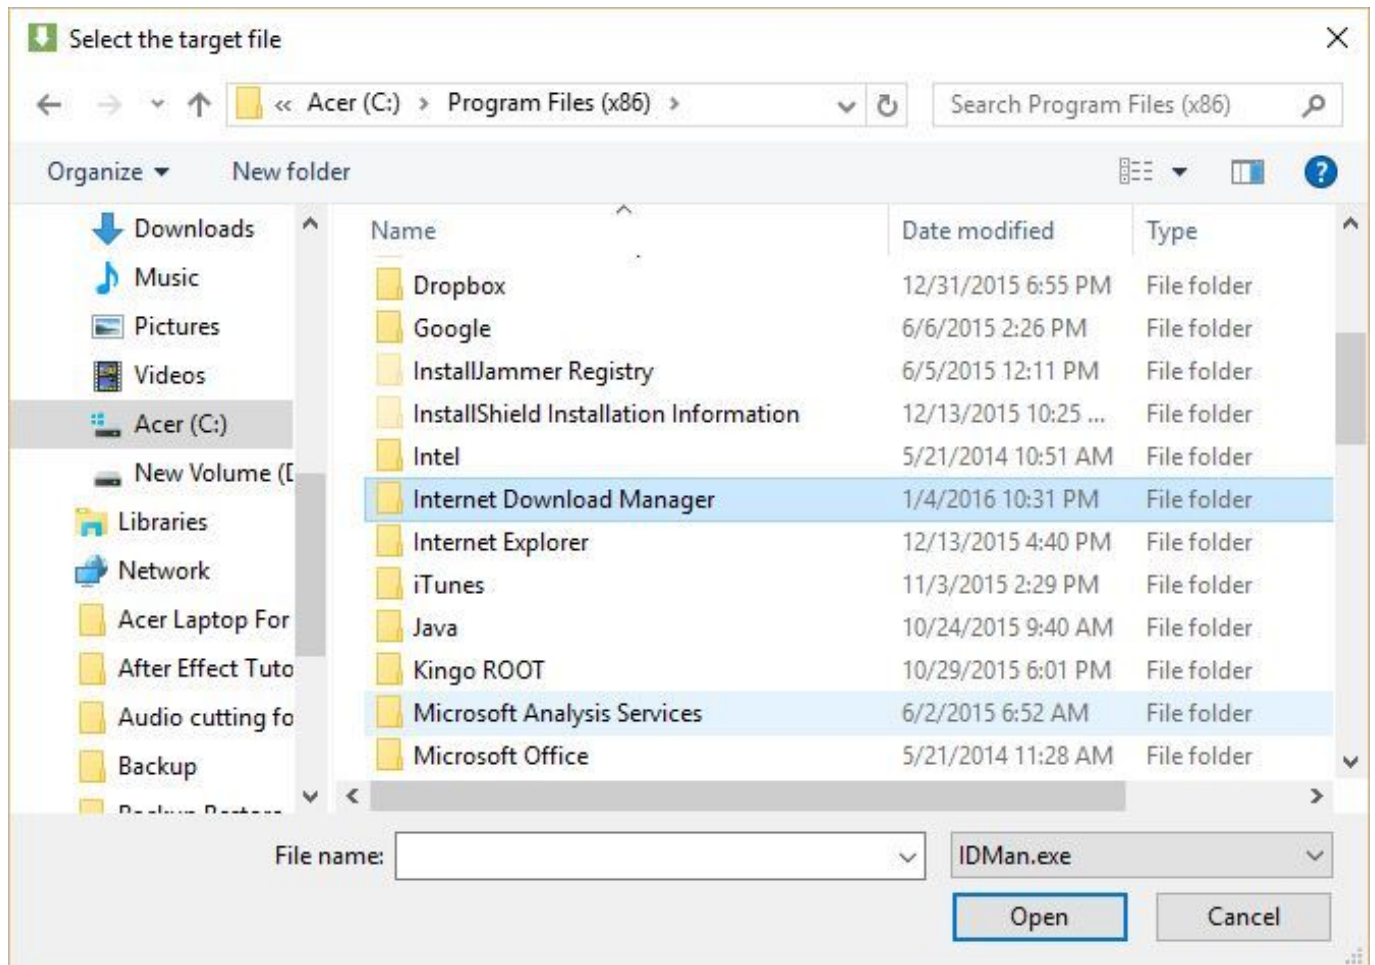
Select the target file

« Acer (C:) › Program Files (x86) ›

Search Program Files (x86)

Organize ▾ New folder

Downloads
Music
Pictures
Videos
Acer (C:)
New Volume (I
Libraries
Network
Acer Laptop For
After Effect Tuto
Audio cutting fo
Backup
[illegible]

| Name | Date modified | Type |
|---|---|---|
| Dropbox | 12/31/2015 6:55 PM | File folder |
| Google | 6/6/2015 2:26 PM | File folder |
| InstallJammer Registry | 6/5/2015 12:11 PM | File folder |
| InstallShield Installation Information | 12/13/2015 10:25 ... | File folder |
| Intel | 5/21/2014 10:51 AM | File folder |
| Internet Download Manager | 1/4/2016 10:31 PM | File folder |
| Internet Explorer | 12/13/2015 4:40 PM | File folder |
| iTunes | 11/3/2015 2:29 PM | File folder |
| Java | 10/24/2015 9:40 AM | File folder |
| Kingo ROOT | 10/29/2015 6:01 PM | File folder |
| Microsoft Analysis Services | 6/2/2015 6:52 AM | File folder |
| Microsoft Office | 5/21/2014 11:28 AM | File folder |

File name:
IDMan.exe
Open
Cancel